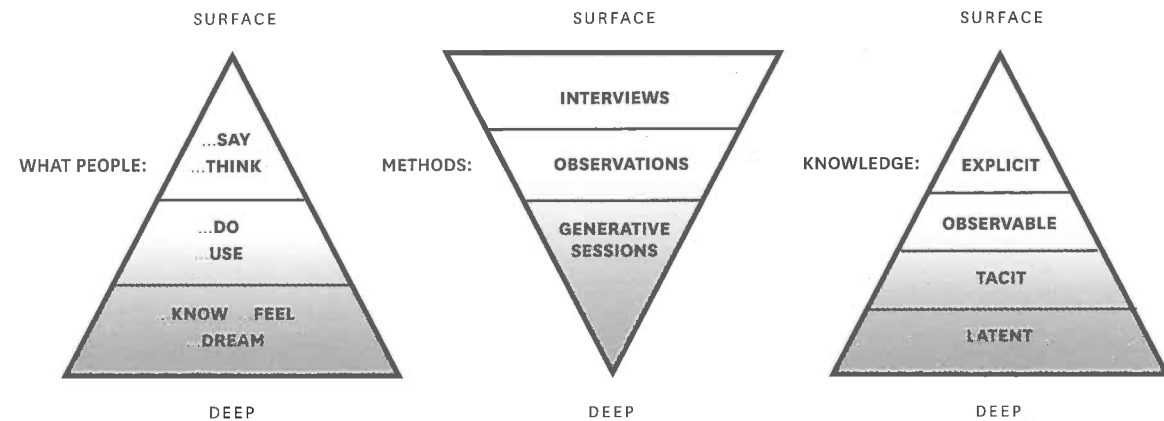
SURFACE

WHAT PEOPLE:

...SAY
...THINK

...DO
...USE

...KNOW ...FEEL
...DREAM

DEEP

SURFACE

METHODS:

INTERVIEWS

OBSERVATIONS

GENERATIVE SESSIONS

DEEP

SURFACE

KNOWLEDGE:

EXPLICIT

OBSERVABLE

TACIT

LATENT

DEEP